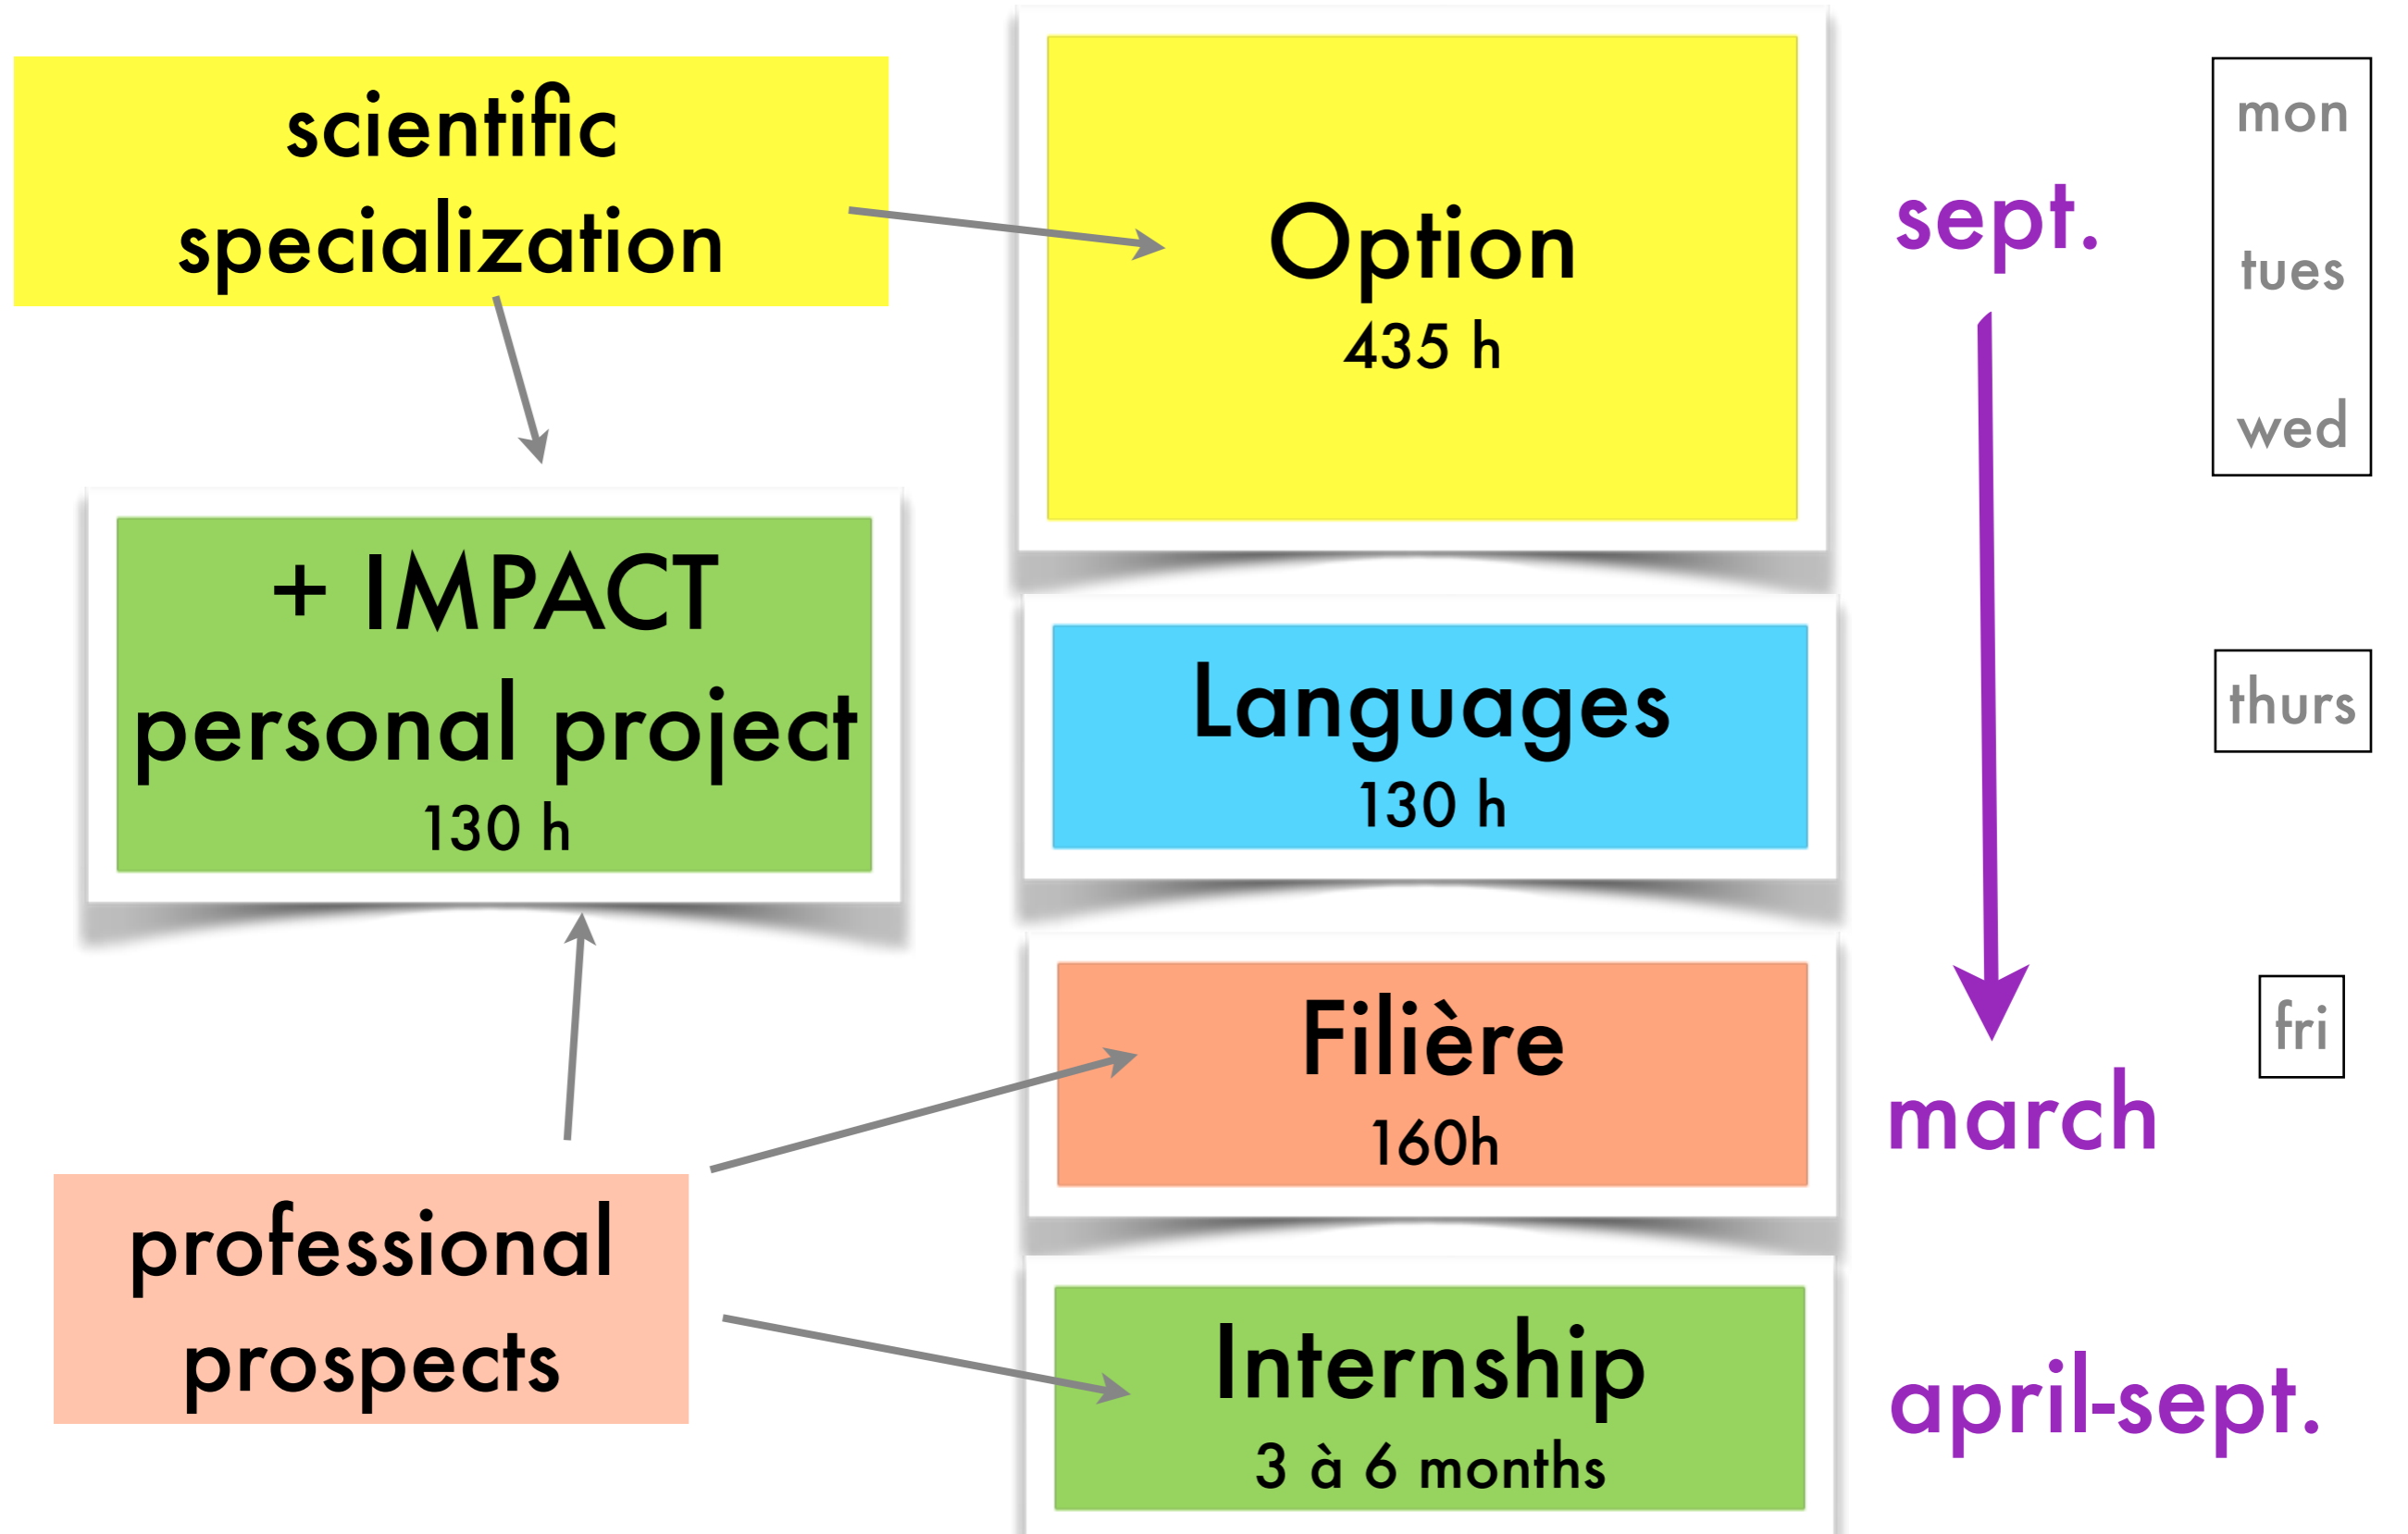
scientific specialization

Option
435 h

sept.

mon

tues

wed

+ IMPACT
personal project
130 h

Languages
130 h

thurs

Filière
160h

fri

march

professional prospects

Internship
3 à 6 months

april-sept.